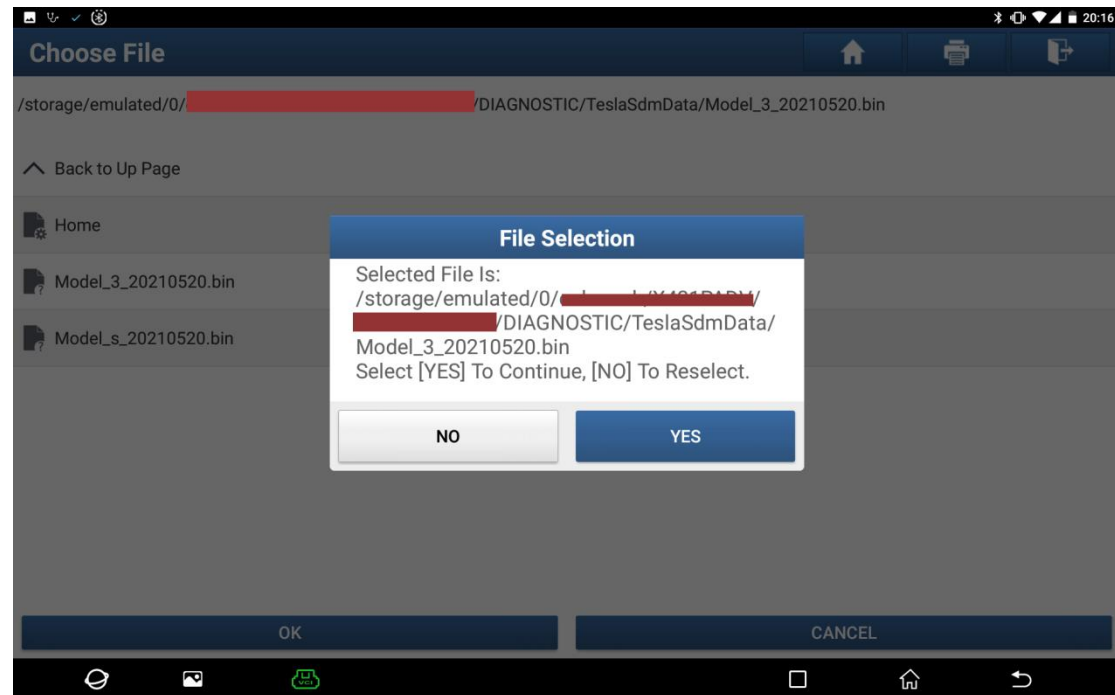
20:16

Choose File

/storage/emulated/0/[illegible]/DIAGNOSTIC/TeslaSdmData/Model_3_20210520.bin

Back to Up Page

Home

Model_3_20210520.bin

Model_s_20210520.bin

File Selection

Selected File Is:
/storage/emulated/0/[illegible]/
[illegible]/DIAGNOSTIC/TeslaSdmData/
Model_3_20210520.bin
Select [YES] To Continue, [NO] To Reselect.

NO

YES

OK

CANCEL